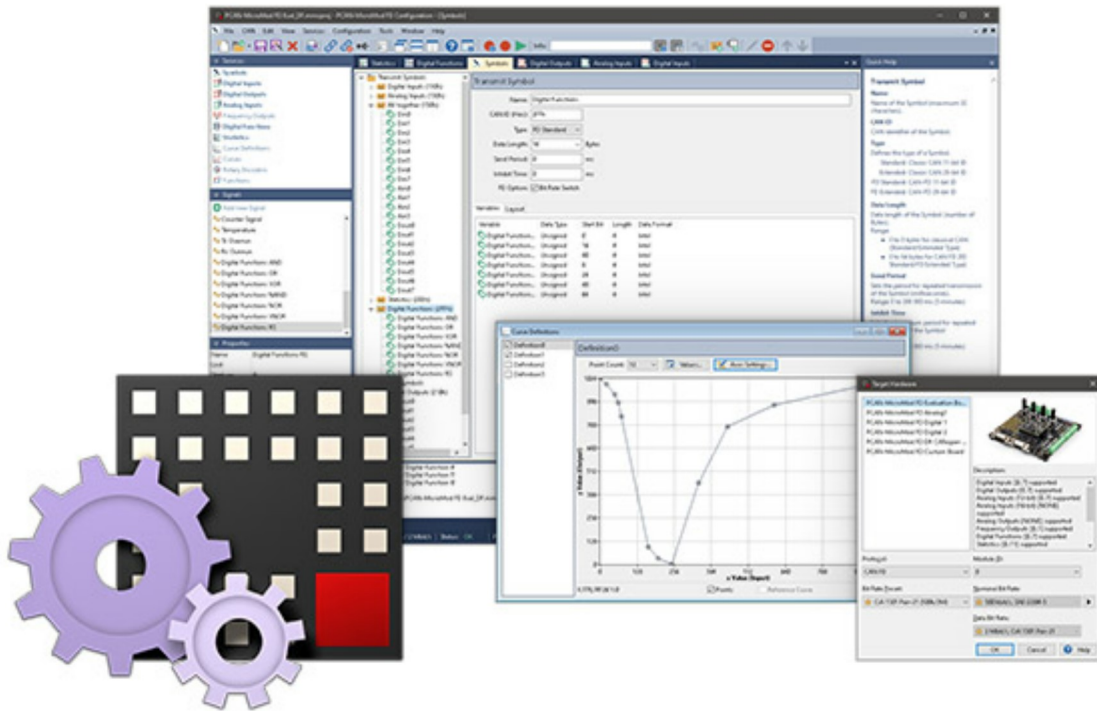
PCAN-MicroMod FD Configuration - [Symbols]

File CAN Edit View Services Configuration Tools Window Help

Services
Symbols
Digital Inputs
Digital Outputs
Analog Inputs
Frequency Outputs
Digital Functions
Statistics
Curve Definitions
Curves
Rotary Encoders
Functions

Signals
Add new Signal
Counter Signal
Temperature
Digital Functions: AND
Digital Functions: OR
Digital Functions: XOR
Digital Functions: NAND
Digital Functions: NOR
Digital Functions: XNOR
Digital Functions: FE

Properties
Name Digital Functions FE

Statistics Digital Functions Symbols Digital Outputs Analog Inputs Digital Inputs

Transmit Symbols
Digital Inputs
Analog Inputs

Transmit Symbol
Name Digital Functions
CAN-ID (Hex) 3FFh
Type FD Standard
Data Length 16 Bytes
Send Period 0 ms
Inhibit Time 0 ms
FD Options Bit Rate Switch

Variables Layout

| Variable | Data Type | Start Bit | Length | Data Format |
|---|---|---|---|---|
| Digital Function... | Unsigned | 0 | 8 | Intel |
| Digital Function... | Unsigned | 16 | 8 | Intel |
| Digital Function... | Unsigned | 48 | 8 | Intel |
| Digital Function... | Unsigned | 8 | 8 | Intel |
| Digital Function... | Unsigned | 24 | 8 | Intel |
| Digital Function... | Unsigned | 40 | 8 | Intel |
| Digital Function... | Unsigned | 80 | 8 | Intel |

Quick Help
Transmit Symbol
Name
Name of the Symbol
CAN-ID
CAN identifier of the Symbol.
Type
Defines the type of a Symbol.
Data Length
Send Period
Inhibit Time

Curve Definitions
Definition0
Definition1
Definition2
Definition3
Definition0
Point Count 10 Values... Axis Settings...
y Value (Output)
x Value (Input)
Points Reference Curve

Target Hardware
PCAN-MicroMod FD Evaluation Bo...
PCAN-MicroMod FD Analog1
PCAN-MicroMod FD Digital 1
PCAN-MicroMod FD Digital 2
PCAN-MicroMod FD DR
PCAN-MicroMod FD Custom Board
Description:
Protocol: CAN FD
Module ID: 0
Bit Rate Preset:
Nominal Bit Rate:
Data Bit Rate:
OK Cancel Help